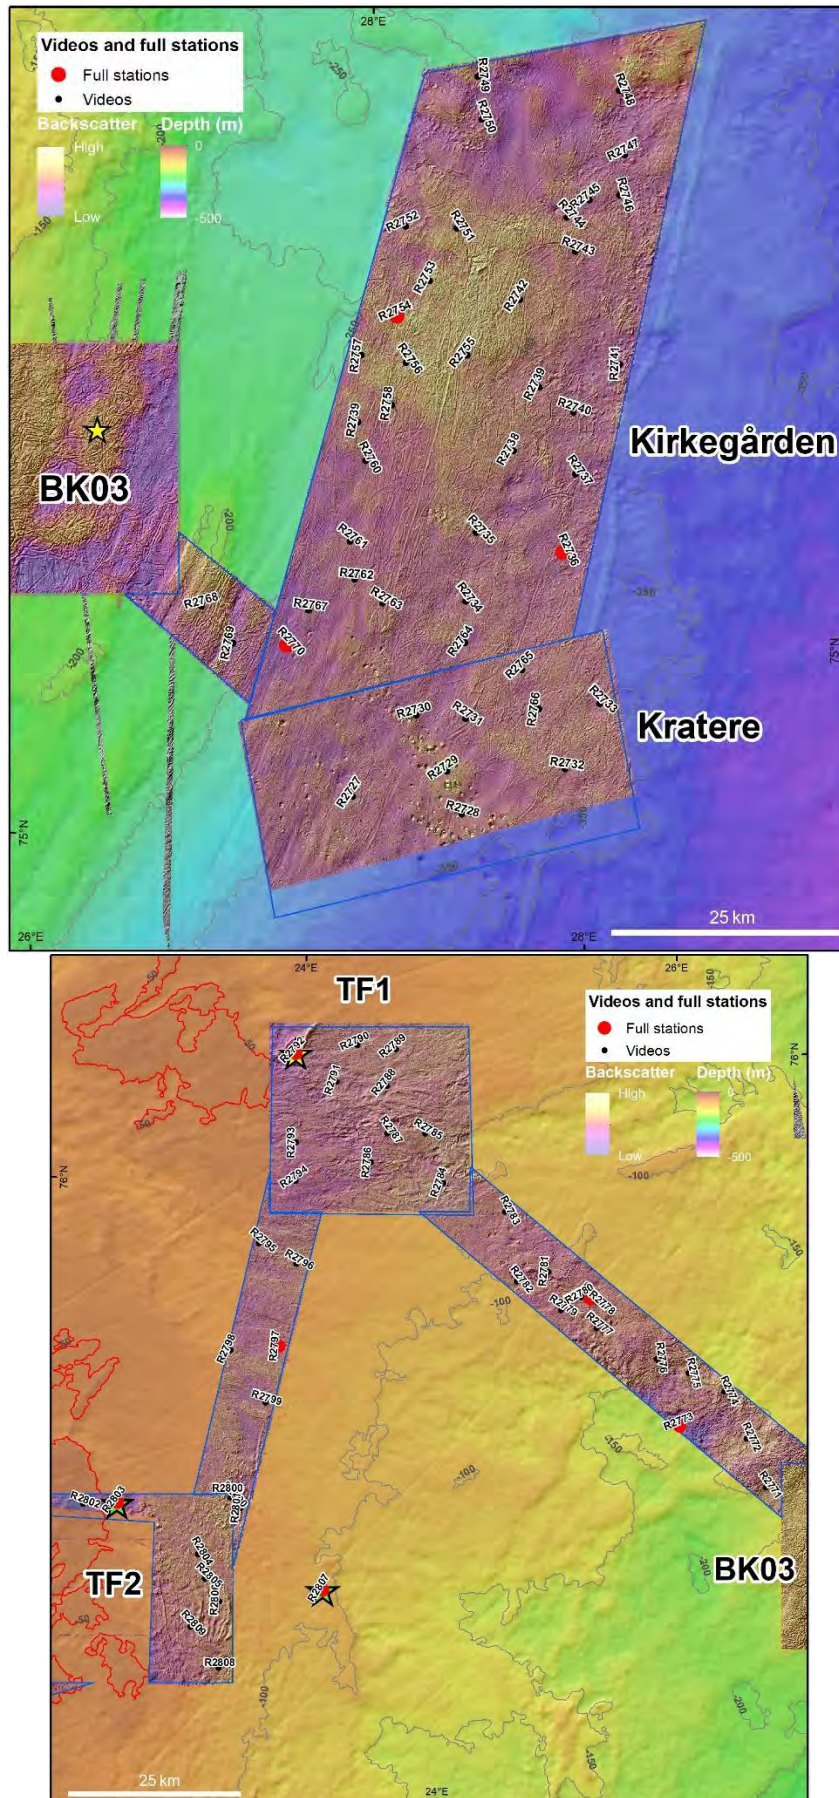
28°E

Videos and full stations
Full stations
Videos
Backscatter
High
Low
Depth (m)
0
-500

R2749
R2750
R2748
R2747
R2745
R2744
R2746
R2752
R2751
R2743
R2753
R2742
R2754
R2757
R2756
R2755
R2741
R2758
R2739
R2740
R2739
R2760
R2738
R2737
R2735
R2736
R2761
R2762
R2763
R2734
R2768
R2767
R2769
R2770
R2764
R2765
R2766
R2733
R2730
R2731
R2729
R2732
R2727
R2728

-250
-150
-200
-200
-250
-200
-300
-250

BK03
Kirkegården
Kratere

75°N
75°N
26°E
28°E
25 km

24°E
26°E
TF1
Videos and full stations
Full stations
Videos
Backscatter
High
Low
Depth (m)
-500
-100
-150
76°N
76°N

R2792
R2790
R2789
R2791
R2788
R2793
R2787
R2785
R2786
R2794
R2784
R2783
R2795
R2796
R2782
R2781
R2780
R2779
R2778
R2777
R2798
R2797
R2776
R2775
R2799
R2774
R2773
R2772
R2771
R2802
R2803
R2800
R2801
R2804
R2805
R2806
R2807
R2809
R2808

-100
-150
-100
-50
-50
-50
-150
-200
-200
-100
-150

TF2
BK03
25 km
24°E